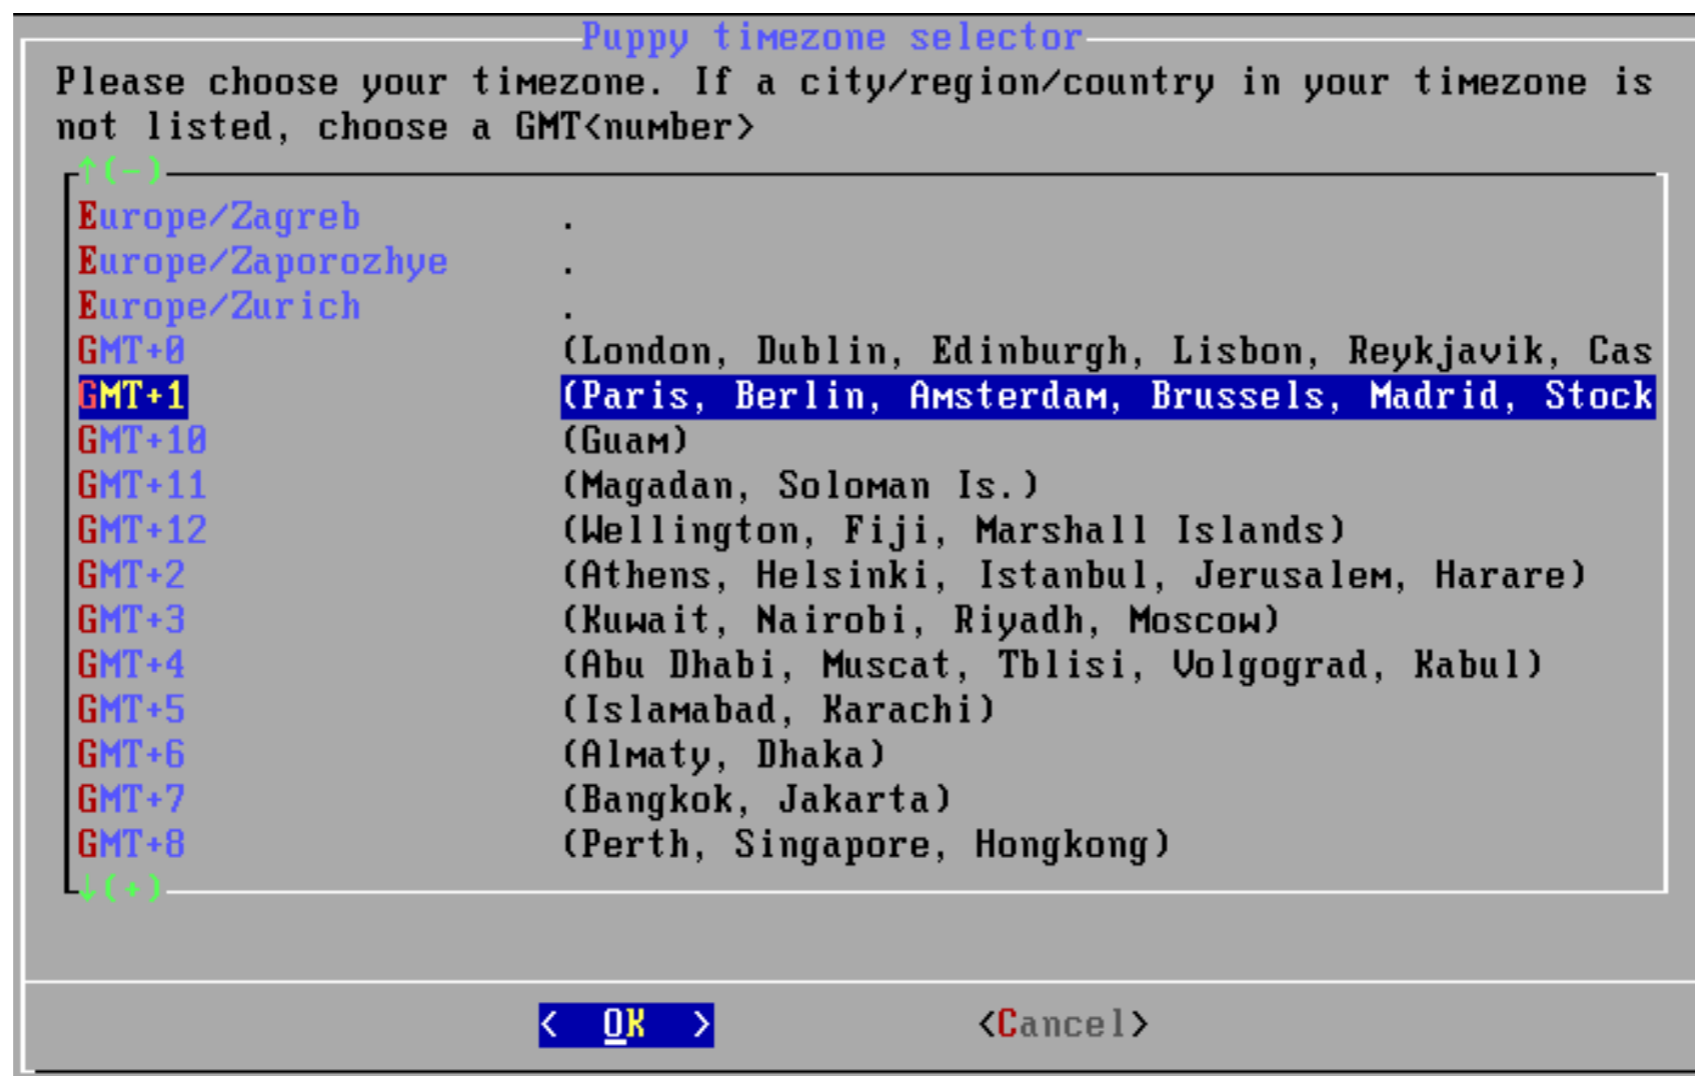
Puppy timezone selector

Please choose your timezone. If a city/region/country in your timezone is not listed, choose a GMT<number>

↑(-)

| | |
|---|---|
| Europe/Zagreb | . |
| Europe/Zaporozhye | . |
| Europe/Zurich | . |
| GMT+0 | (London, Dublin, Edinburgh, Lisbon, Reykjavik, Cas |
| GMT+1 | (Paris, Berlin, Amsterdam, Brussels, Madrid, Stock |
| GMT+10 | (Guam) |
| GMT+11 | (Magadan, Soloman Is.) |
| GMT+12 | (Wellington, Fiji, Marshall Islands) |
| GMT+2 | (Athens, Helsinki, Istanbul, Jerusalem, Harare) |
| GMT+3 | (Kuwait, Nairobi, Riyadh, Moscow) |
| GMT+4 | (Abu Dhabi, Muscat, Tblisi, Volgograd, Kabul) |
| GMT+5 | (Islamabad, Karachi) |
| GMT+6 | (Almaty, Dhaka) |
| GMT+7 | (Bangkok, Jakarta) |
| GMT+8 | (Perth, Singapore, Hongkong) |

↓(+)

< OK > <Cancel>